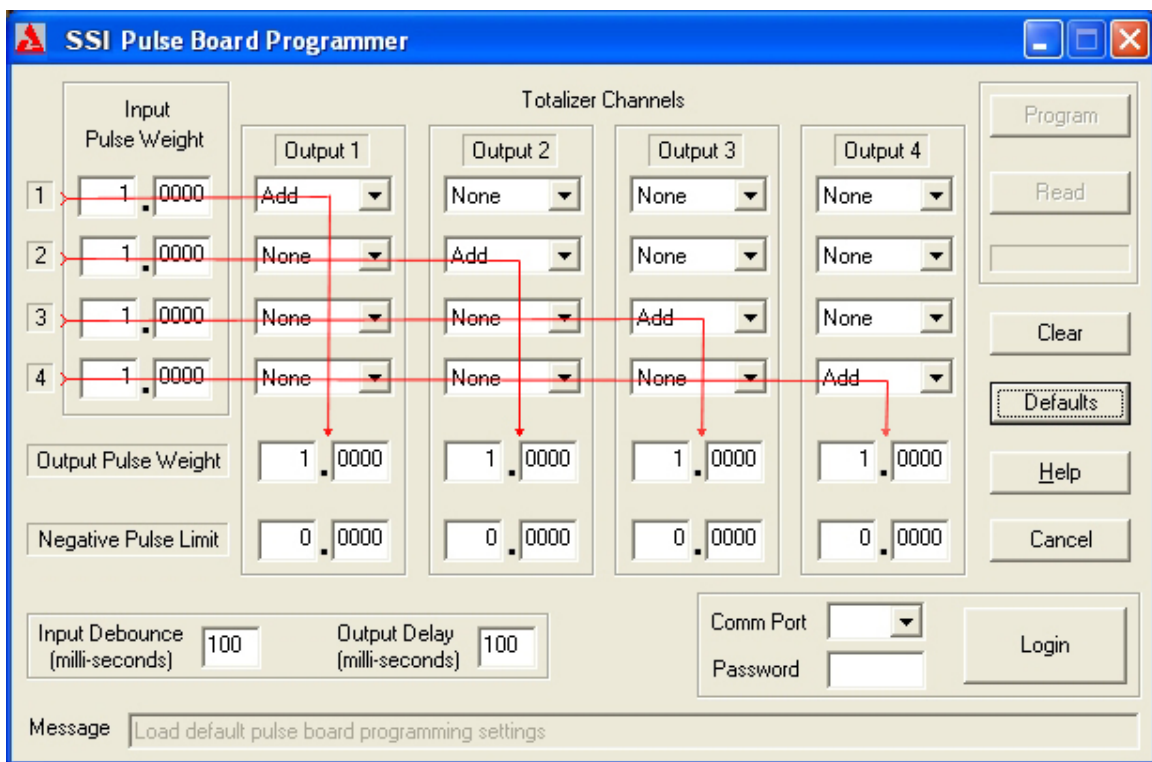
SSI Pulse Board Programmer

Input Pulse Weight

Totalizer Channels

Program

Read

| | Input Pulse Weight | Output 1 | Output 2 | Output 3 | Output 4 |
|---|---|---|---|---|---|
| 1 | 1 . 0000 | Add | None | None | None |
| 2 | 1 . 0000 | None | Add | None | None |
| 3 | 1 . 0000 | None | None | Add | None |
| 4 | 1 . 0000 | None | None | None | Add |
| Output Pulse Weight | | 1 . 0000 | 1 . 0000 | 1 . 0000 | 1 . 0000 |
| Negative Pulse Limit | | 0 . 0000 | 0 . 0000 | 0 . 0000 | 0 . 0000 |

Clear

Defaults

Help

Cancel

Input Debounce (milli-seconds) 100

Output Delay (milli-seconds) 100

Comm Port

Password

Login

Message Load default pulse board programming settings